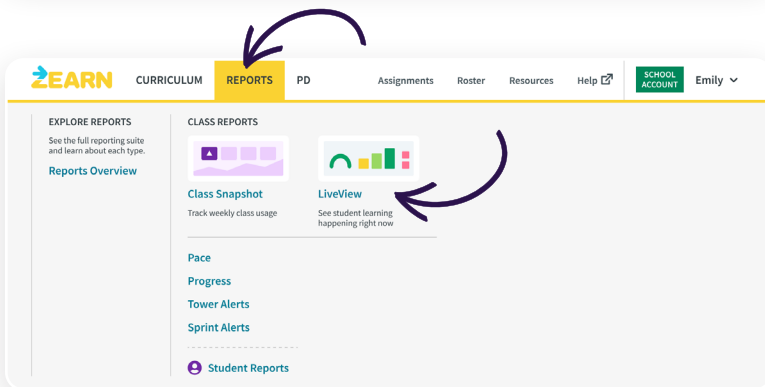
ZEARN CURRICULUM REPORTS PD Assignments Roster Resources Help SCHOOL ACCOUNT Emily

EXPLORE REPORTS
See the full reporting suite and learn about each type.
Reports Overview

CLASS REPORTS

Class Snapshot
Track weekly class usage

LiveView
See student learning happening right now

Pace
Progress
Tower Alerts
Sprint Alerts

Student Reports